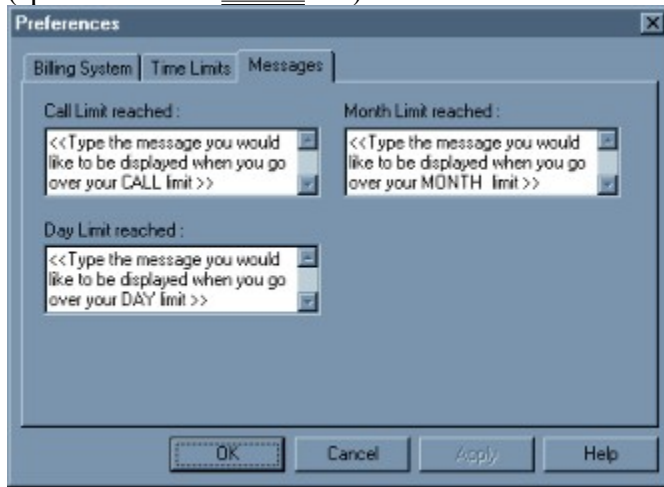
Preferences

Billing System | Time Limits | Messages

Call Limit reached :

<<Type the message you would like to be displayed when you go over your CALL limit >>

Month Limit reached :

<<Type the message you would like to be displayed when you go over your MONTH limit >>

Day Limit reached :

<<Type the message you would like to be displayed when you go over your DAY limit >>

OK | Cancel | Apply | Help